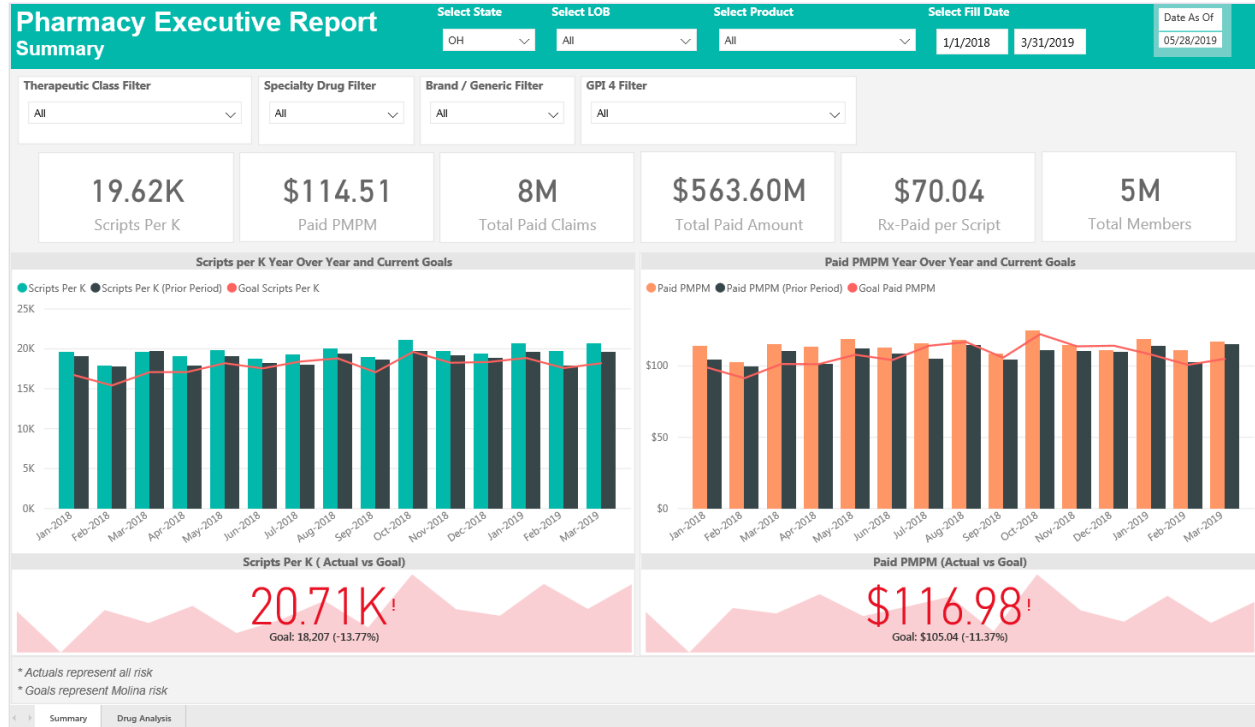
Pharmacy Executive Report
Summary

Select State
OH

Select LOB
All

Select Product
All

Select Fill Date
1/1/2018
3/31/2019

Date As Of
05/28/2019

Therapeutic Class Filter
All

Specialty Drug Filter
All

Brand / Generic Filter
All

GPI 4 Filter
All

19.62K
Scripts Per K

$114.51
Paid PMPM

8M
Total Paid Claims

$563.60M
Total Paid Amount

$70.04
Rx-Paid per Script

5M
Total Members

Scripts per K Year Over Year and Current Goals

Scripts Per K   Scripts Per K (Prior Period)   Goal Scripts Per K

25K
20K
15K
10K
5K
0K

Jan-2018 Feb-2018 Mar-2018 Apr-2018 May-2018 Jun-2018 Jul-2018 Aug-2018 Sep-2018 Oct-2018 Nov-2018 Dec-2018 Jan-2019 Feb-2019 Mar-2019

Paid PMPM Year Over Year and Current Goals

Paid PMPM   Paid PMPM (Prior Period)   Goal Paid PMPM

$100
$50
$0

Jan-2018 Feb-2018 Mar-2018 Apr-2018 May-2018 Jun-2018 Jul-2018 Aug-2018 Sep-2018 Oct-2018 Nov-2018 Dec-2018 Jan-2019 Feb-2019 Mar-2019

Scripts Per K ( Actual vs Goal)

20.71K!
Goal: 18,207 (-13.77%)

Paid PMPM (Actual vs Goal)

$116.98!
Goal: $105.04 (-11.37%)

* Actuals represent all risk
* Goals represent Molina risk

Summary
Drug Analysis